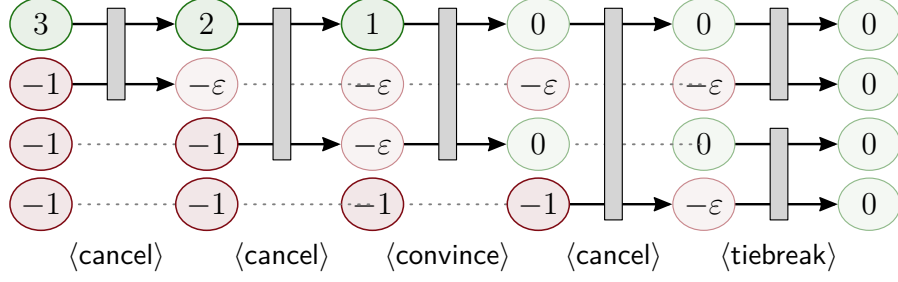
3 2 1 0 0 0
$-1$ $-\varepsilon$ $-\varepsilon$ $-\varepsilon$ $-\varepsilon$ 0
$-1$ $-1$ $-\varepsilon$ 0 0 0
$-1$ $-1$ $-1$ $-1$ $-\varepsilon$ 0

$\langle$cancel$\rangle$ $\langle$cancel$\rangle$ $\langle$convince$\rangle$ $\langle$cancel$\rangle$ $\langle$tiebreak$\rangle$